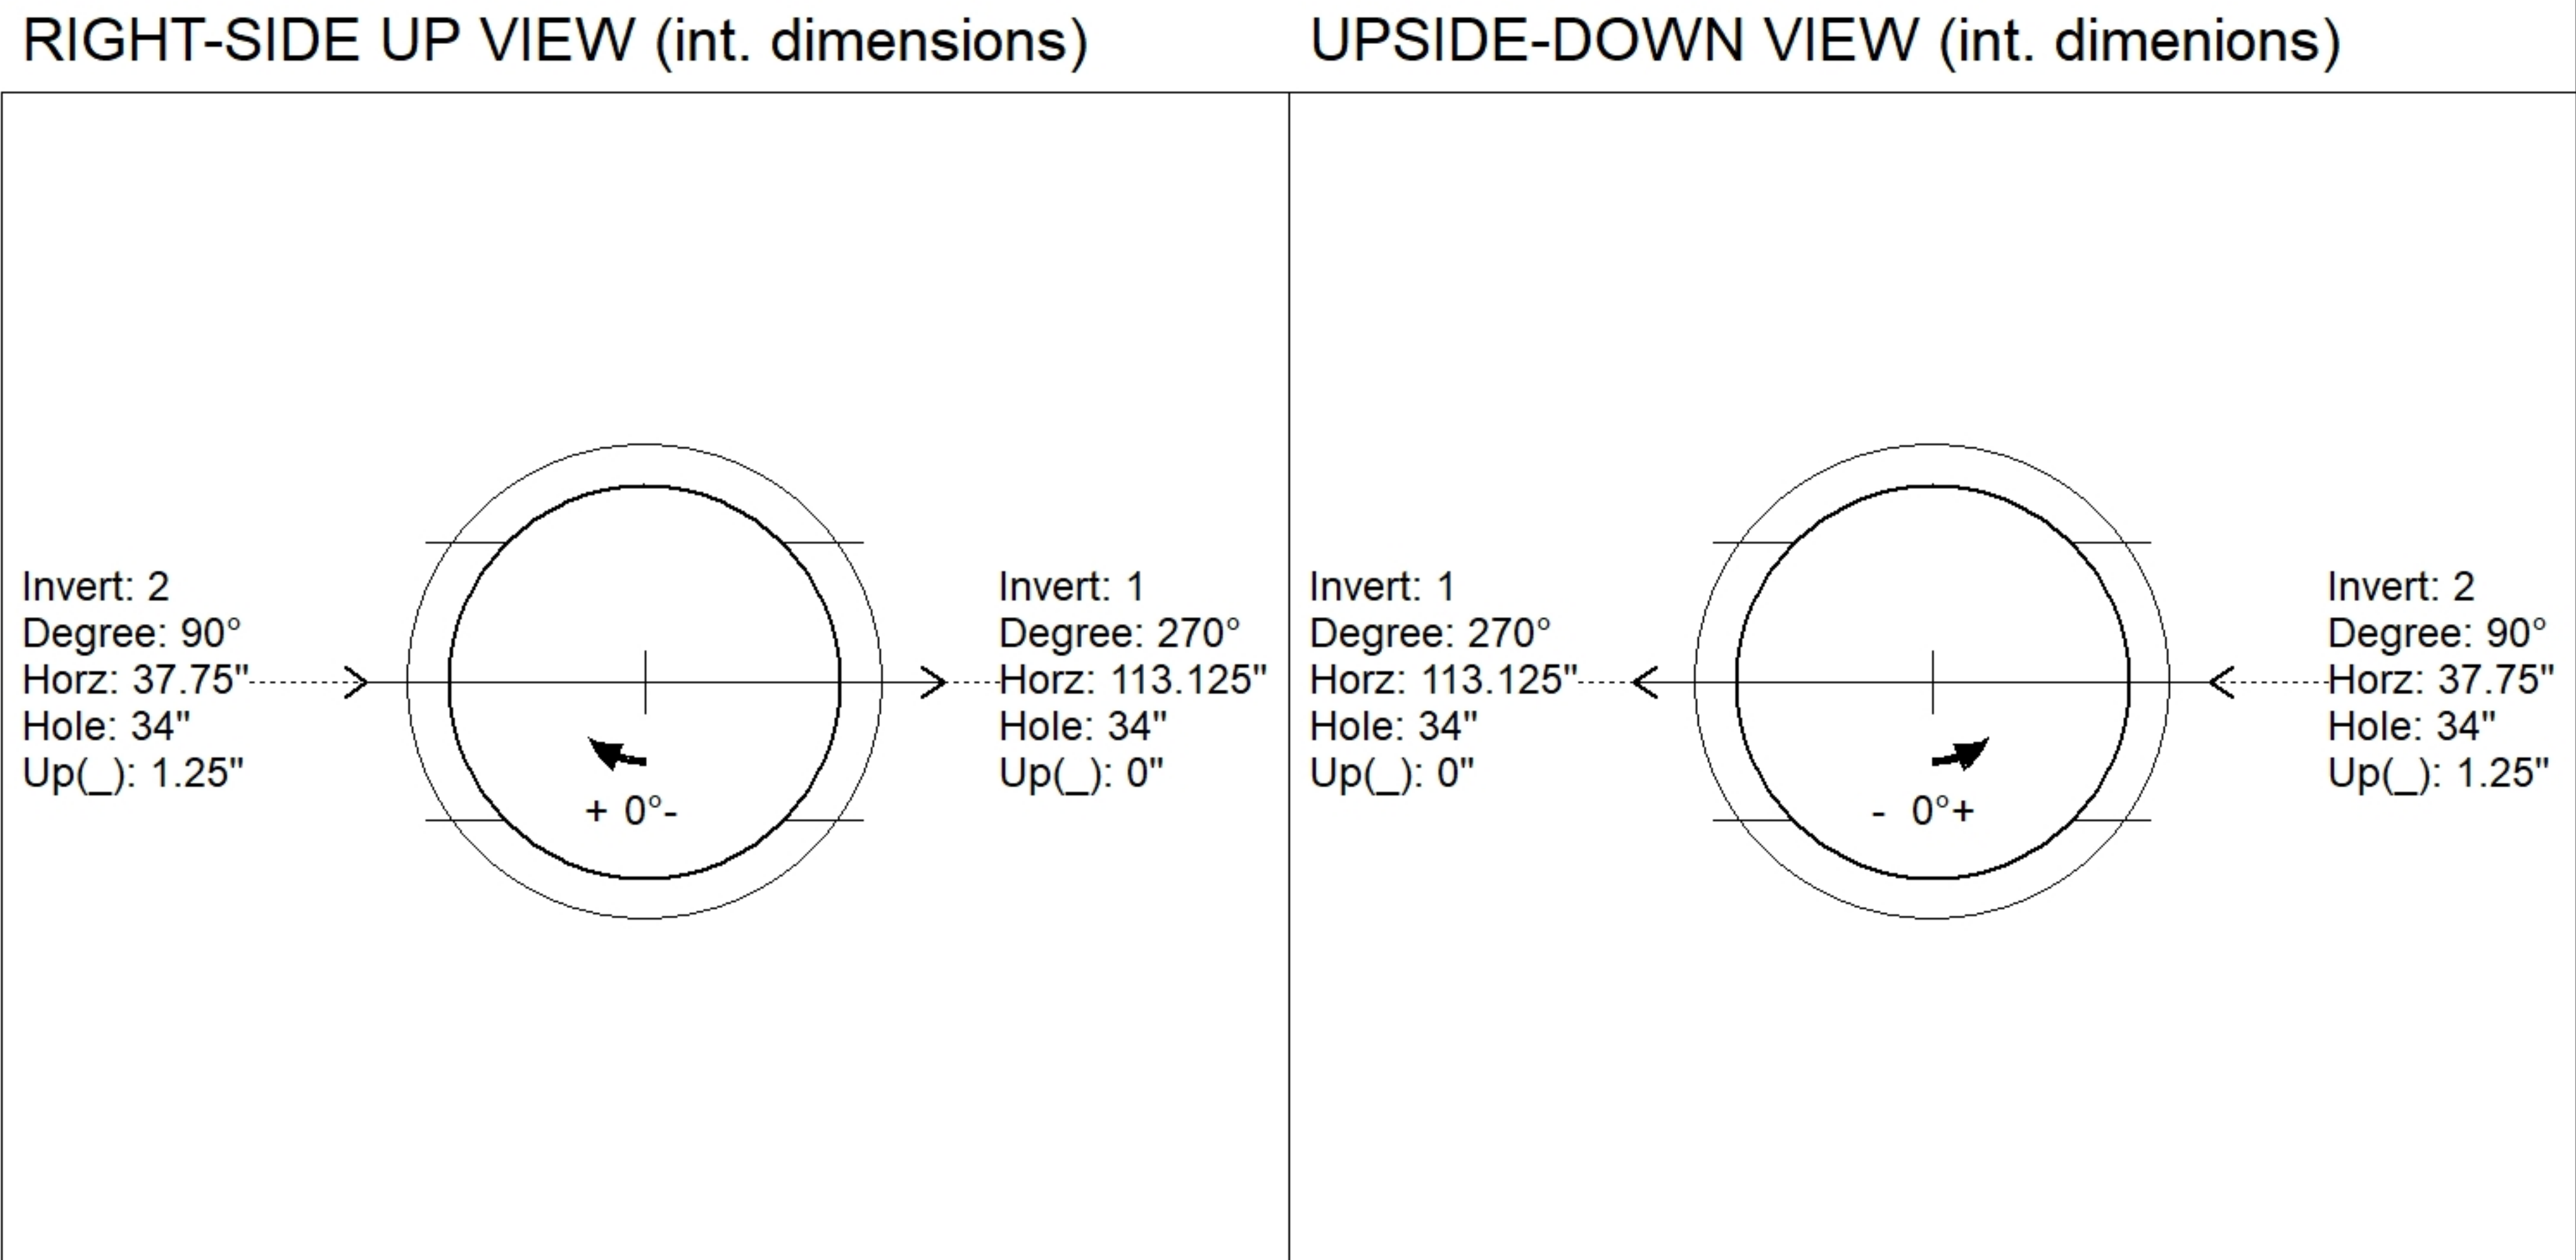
RIGHT-SIDE UP VIEW (int. dimensions)

Invert: 2
Degree: 90°
Horz: 37.75"
Hole: 34"
Up(_): 1.25"

+ 0°-

Invert: 1
Degree: 270°
Horz: 113.125"
Hole: 34"
Up(_): 0"

UPSIDE-DOWN VIEW (int. dimenions)

Invert: 1
Degree: 270°
Horz: 113.125"
Hole: 34"
Up(_): 0"

- 0°+

Invert: 2
Degree: 90°
Horz: 37.75"
Hole: 34"
Up(_): 1.25"